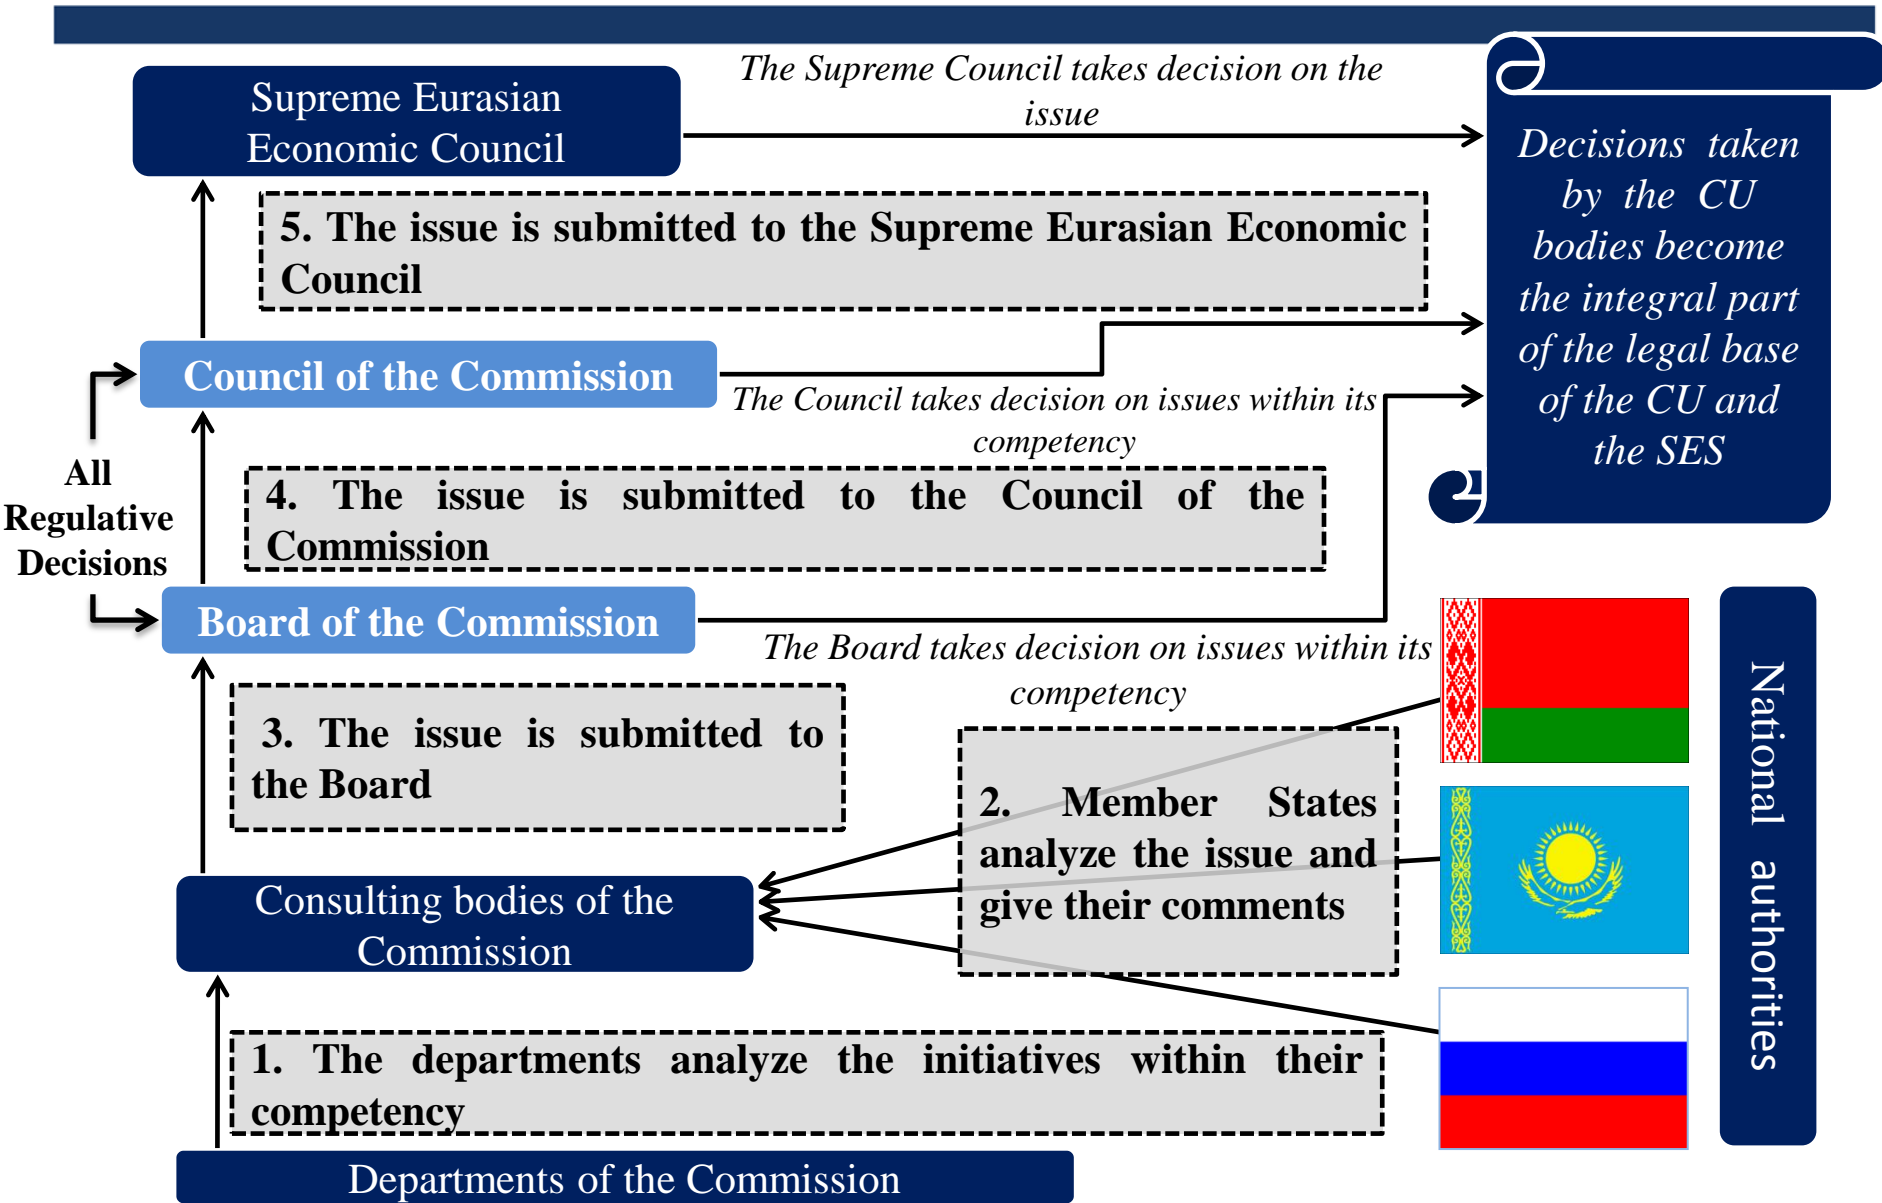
Supreme Eurasian Economic Council

The Supreme Council takes decision on the issue

Decisions taken by the CU bodies become the integral part of the legal base of the CU and the SES

5. The issue is submitted to the Supreme Eurasian Economic Council

Council of the Commission

The Council takes decision on issues within its competency

All Regulative Decisions

4. The issue is submitted to the Council of the Commission

Board of the Commission

The Board takes decision on issues within its competency

3. The issue is submitted to the Board

2. Member States analyze the issue and give their comments

National authorities

Consulting bodies of the Commission

1. The departments analyze the initiatives within their competency

Departments of the Commission